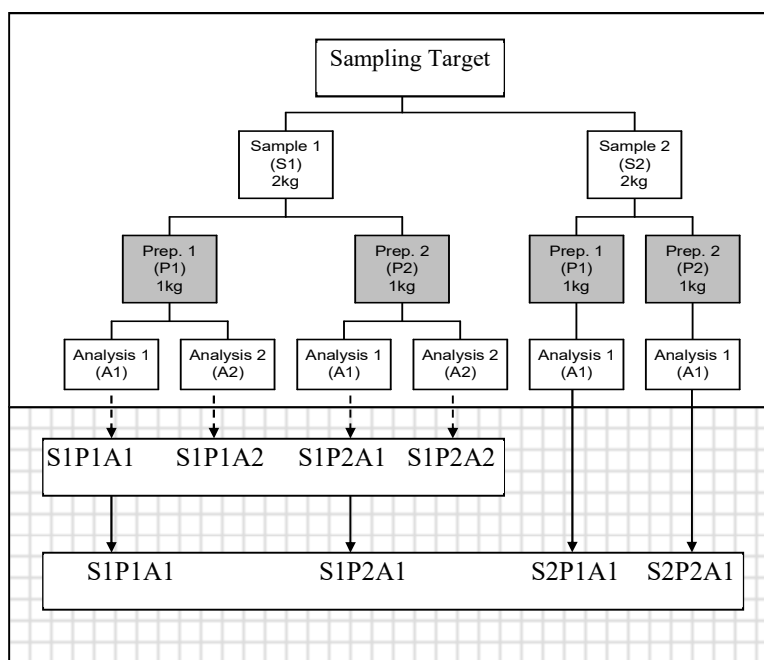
Sampling Target

Sample 1
(S1)
2kg

Sample 2
(S2)
2kg

Prep. 1
(P1)
1kg

Prep. 2
(P2)
1kg

Prep. 1
(P1)
1kg

Prep. 2
(P2)
1kg

Analysis 1
(A1)

Analysis 2
(A2)

Analysis 1
(A1)

Analysis 2
(A2)

Analysis 1
(A1)

Analysis 1
(A1)

S1P1A1 S1P1A2 S1P2A1 S1P2A2

S1P1A1 S1P2A1 S2P1A1 S2P2A1